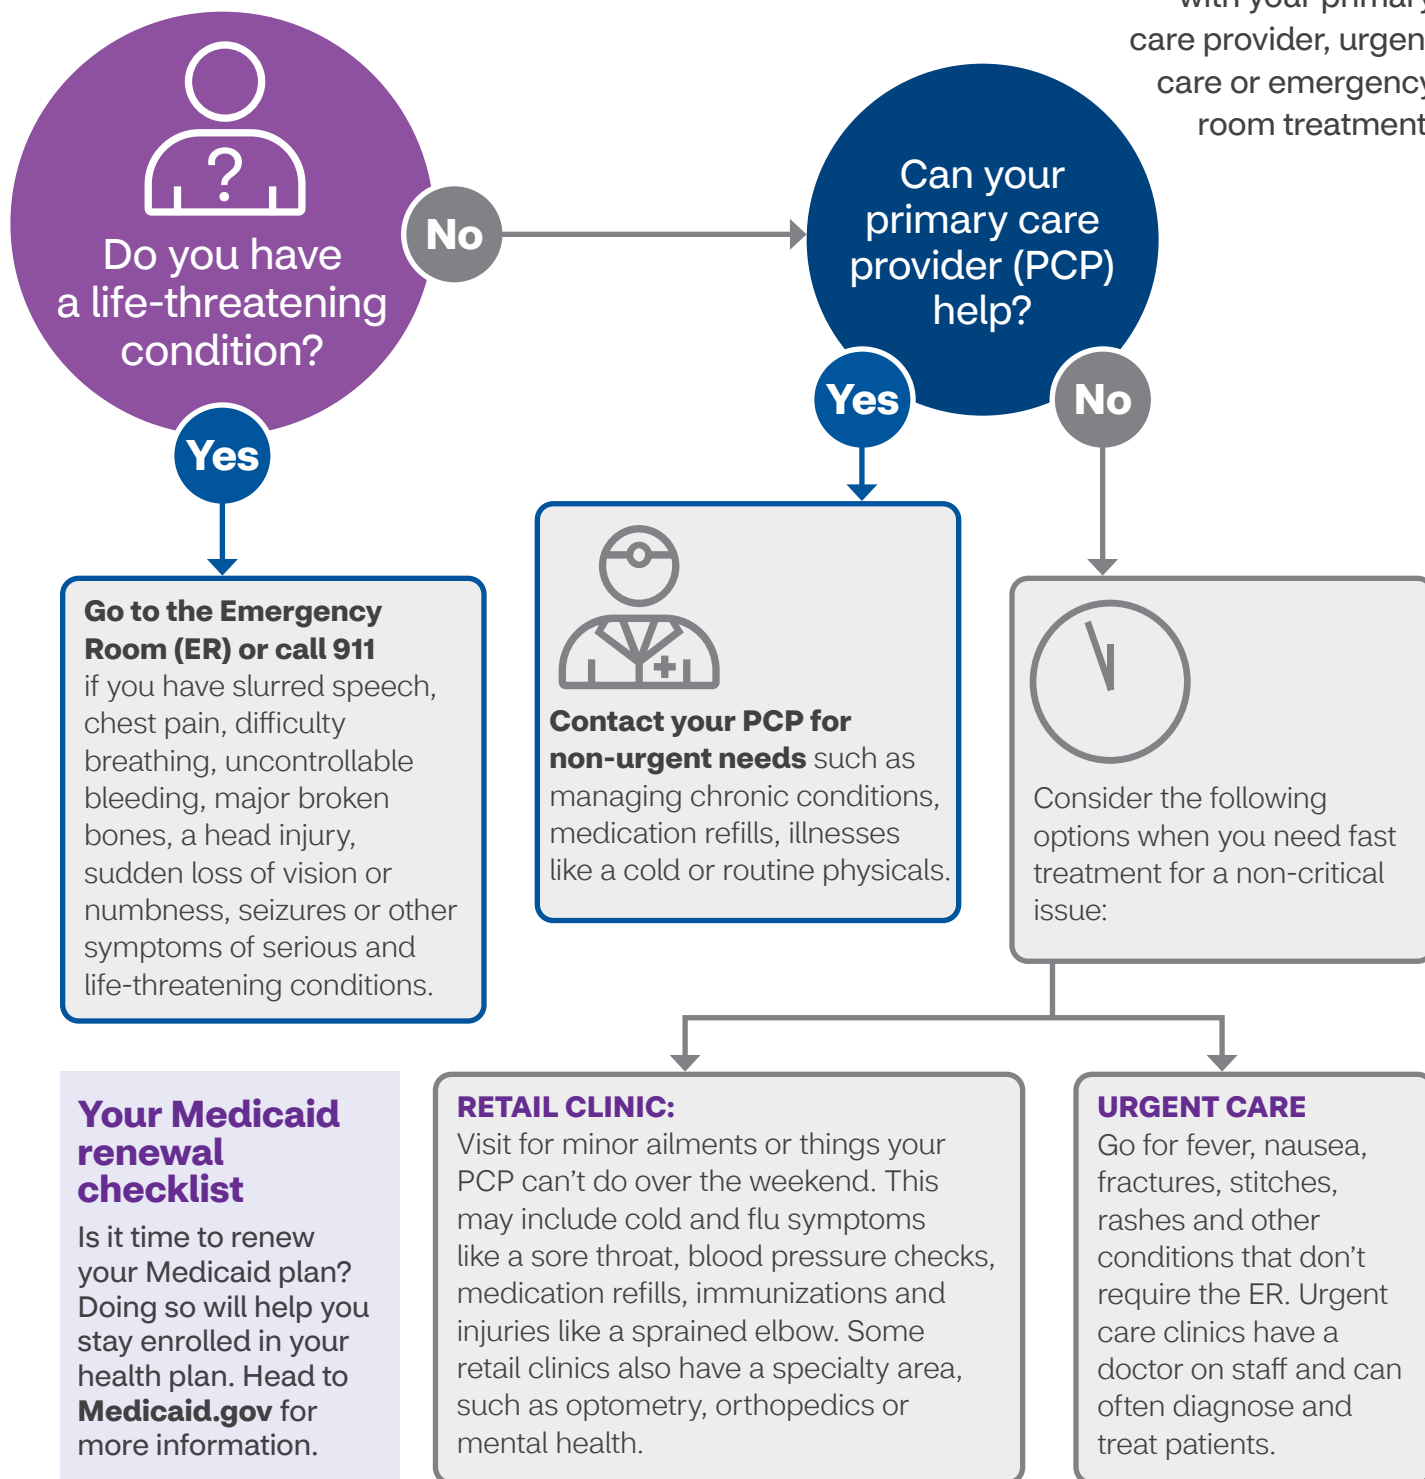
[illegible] care provider, urgen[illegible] care or emergenc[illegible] room treatment

Do you have a life-threatening condition?

No

Can your primary care provider (PCP) help?

Yes

Yes

No

Go to the Emergency Room (ER) or call 911 if you have slurred speech, chest pain, difficulty breathing, uncontrollable bleeding, major broken bones, a head injury, sudden loss of vision or numbness, seizures or other symptoms of serious and life-threatening conditions.

Contact your PCP for non-urgent needs such as managing chronic conditions, medication refills, illnesses like a cold or routine physicals.

Consider the following options when you need fast treatment for a non-critical issue:

Your Medicaid renewal checklist

Is it time to renew your Medicaid plan? Doing so will help you stay enrolled in your health plan. Head to Medicaid.gov for more information.

RETAIL CLINIC:
Visit for minor ailments or things your PCP can't do over the weekend. This may include cold and flu symptoms like a sore throat, blood pressure checks, medication refills, immunizations and injuries like a sprained elbow. Some retail clinics also have a specialty area, such as optometry, orthopedics or mental health.

URGENT CARE
Go for fever, nausea, fractures, stitches, rashes and other conditions that don't require the ER. Urgent care clinics have a doctor on staff and can often diagnose and treat patients.